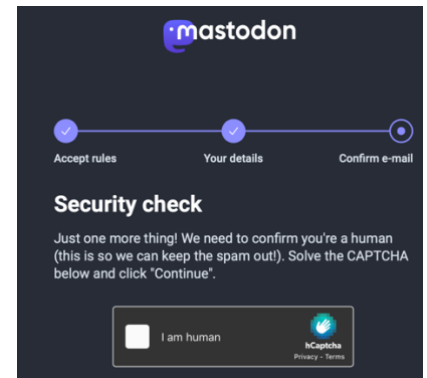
mastodon

Accept rules
Your details
Confirm e-mail

Security check

Just one more thing! We need to confirm you're a human (this is so we can keep the spam out!). Solve the CAPTCHA below and click "Continue".

I am human
hCaptcha
Privacy - Terms